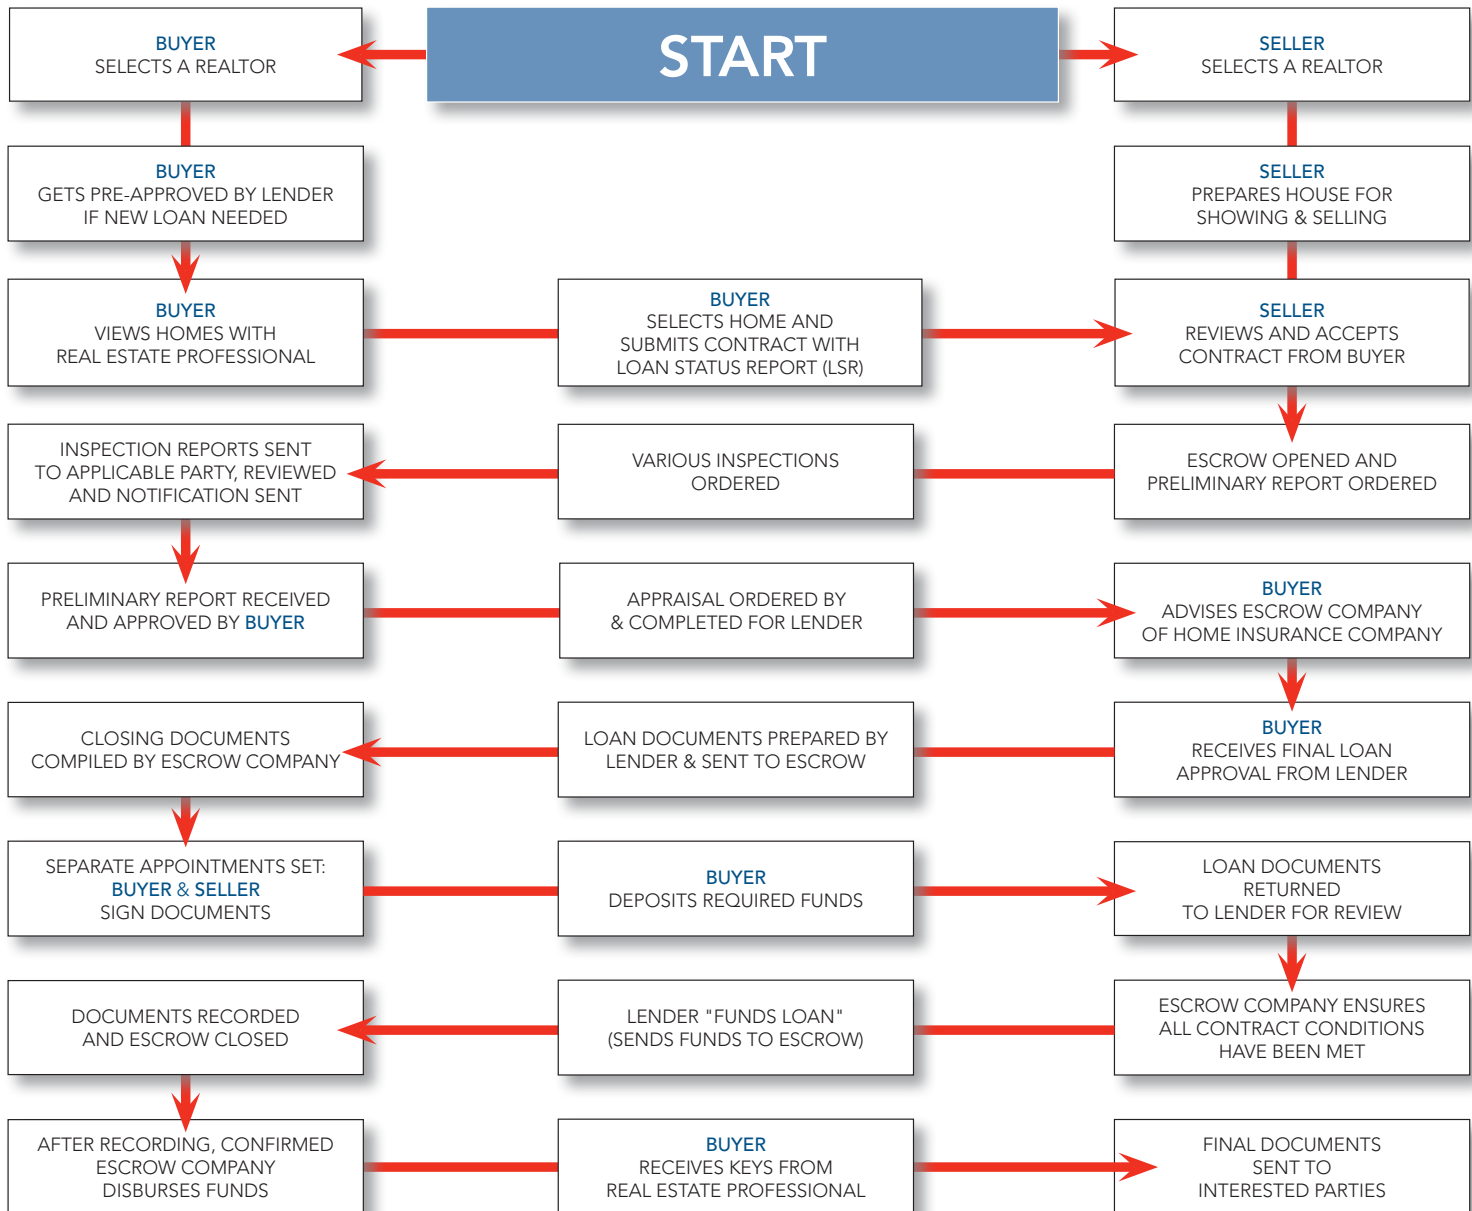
START

BUYER
SELECTS A REALTOR

SELLER
SELECTS A REALTOR

BUYER
GETS PRE-APPROVED BY LENDER IF NEW LOAN NEEDED

SELLER
PREPARES HOUSE FOR SHOWING & SELLING

BUYER
VIEWS HOMES WITH REAL ESTATE PROFESSIONAL

BUYER
SELECTS HOME AND SUBMITS CONTRACT WITH LOAN STATUS REPORT (LSR)

SELLER
REVIEWS AND ACCEPTS CONTRACT FROM BUYER

ESCROW OPENED AND PRELIMINARY REPORT ORDERED

VARIOUS INSPECTIONS ORDERED

INSPECTION REPORTS SENT TO APPLICABLE PARTY, REVIEWED AND NOTIFICATION SENT

PRELIMINARY REPORT RECEIVED AND APPROVED BY BUYER

APPRAISAL ORDERED BY & COMPLETED FOR LENDER

BUYER
ADVISES ESCROW COMPANY OF HOME INSURANCE COMPANY

BUYER
RECEIVES FINAL LOAN APPROVAL FROM LENDER

LOAN DOCUMENTS PREPARED BY LENDER & SENT TO ESCROW

CLOSING DOCUMENTS COMPILED BY ESCROW COMPANY

SEPARATE APPOINTMENTS SET: BUYER & SELLER SIGN DOCUMENTS

BUYER
DEPOSITS REQUIRED FUNDS

LOAN DOCUMENTS RETURNED TO LENDER FOR REVIEW

ESCROW COMPANY ENSURES ALL CONTRACT CONDITIONS HAVE BEEN MET

LENDER "FUNDS LOAN" (SENDS FUNDS TO ESCROW)

DOCUMENTS RECORDED AND ESCROW CLOSED

AFTER RECORDING, CONFIRMED ESCROW COMPANY DISBURSES FUNDS

BUYER
RECEIVES KEYS FROM REAL ESTATE PROFESSIONAL

FINAL DOCUMENTS SENT TO INTERESTED PARTIES